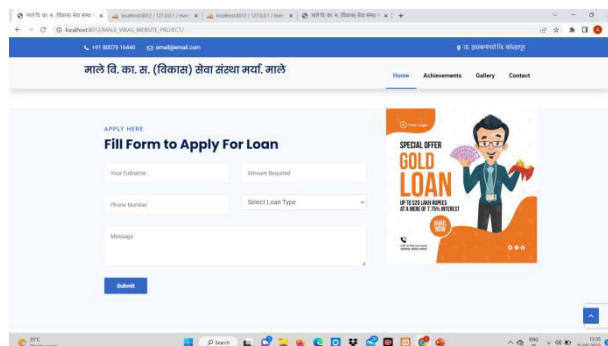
माले वि. का. स. (विकास) सेवा संस्था ×
localhost:8012 / 127.0.0.1 / mal ×
localhost:8012 / 127.0.0.1 / mal ×
माले वि. का. स. (विकास) सेवा संस्था ×
+

localhost:8012/MALE_VIKAS_WEBSITE_PROJECT/

+91 90079 16440
email@email.com
ता. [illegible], जि. कोल्हापूर

माले वि. का. स. (विकास) सेवा संस्था मर्या. माले

Home
Achievements
Gallery
Contact

APPLY HERE

Fill Form to Apply For Loan

Your Fullname
Amount Required
Phone Number
Select Loan Type
Message

Submit

Your Logo
SPECIAL OFFER
GOLD
LOAN
UP TO ₹20 LAKH RUPEES AT A MERE OF 7.75% INTEREST
AVAIL NOW

29°C
Search
ENG
13:35